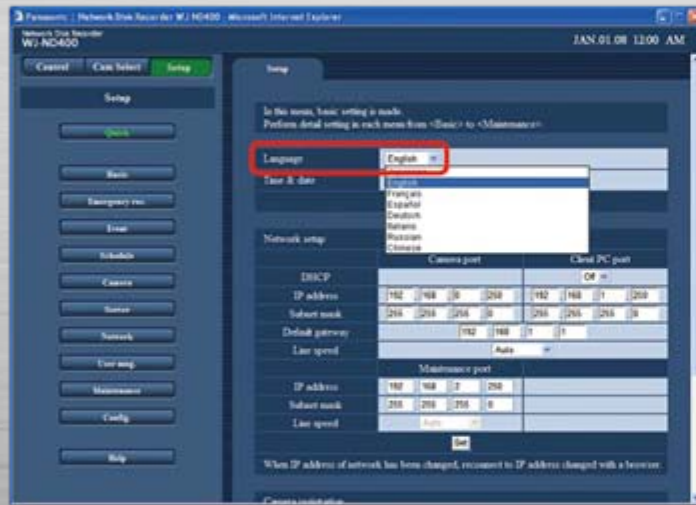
Panasonic | Network Disk Recorder WJ-ND400 - Microsoft Internet Explorer

Network Disk Recorder
WJ-ND400

JAN.01.08 12:00 AM

Control
Cam Select
Setup

Setup

Quick
Basic
Emergency rec.
Event
Schedule
Camera
Server
Network
User mng.
Maintenance
Config
Help

Setup

In this menu, basic setting is made.
Perform detail setting in each menu from <Basic> to <Maintenance>.

Language English

Time & date

English
Français
Español
Deutsch
Italiano
Russian
Chinese

Network setup

| | Camera port | Client PC port |
|---|---|---|
| DHCP | | Off |
| IP address | 192 168 0 250 | 192 168 1 250 |
| Subnet mask | 255 255 255 0 | 255 255 255 0 |
| Default gateway | 192 168 1 1 | |
| Line speed | Auto | |

| | Maintenance port |
|---|---|
| IP address | 192 168 2 250 |
| Subnet mask | 255 255 255 0 |
| Line speed | Auto |

Set

When IP address of network has been changed, reconnect to IP address changed with a browser.

Camera registration